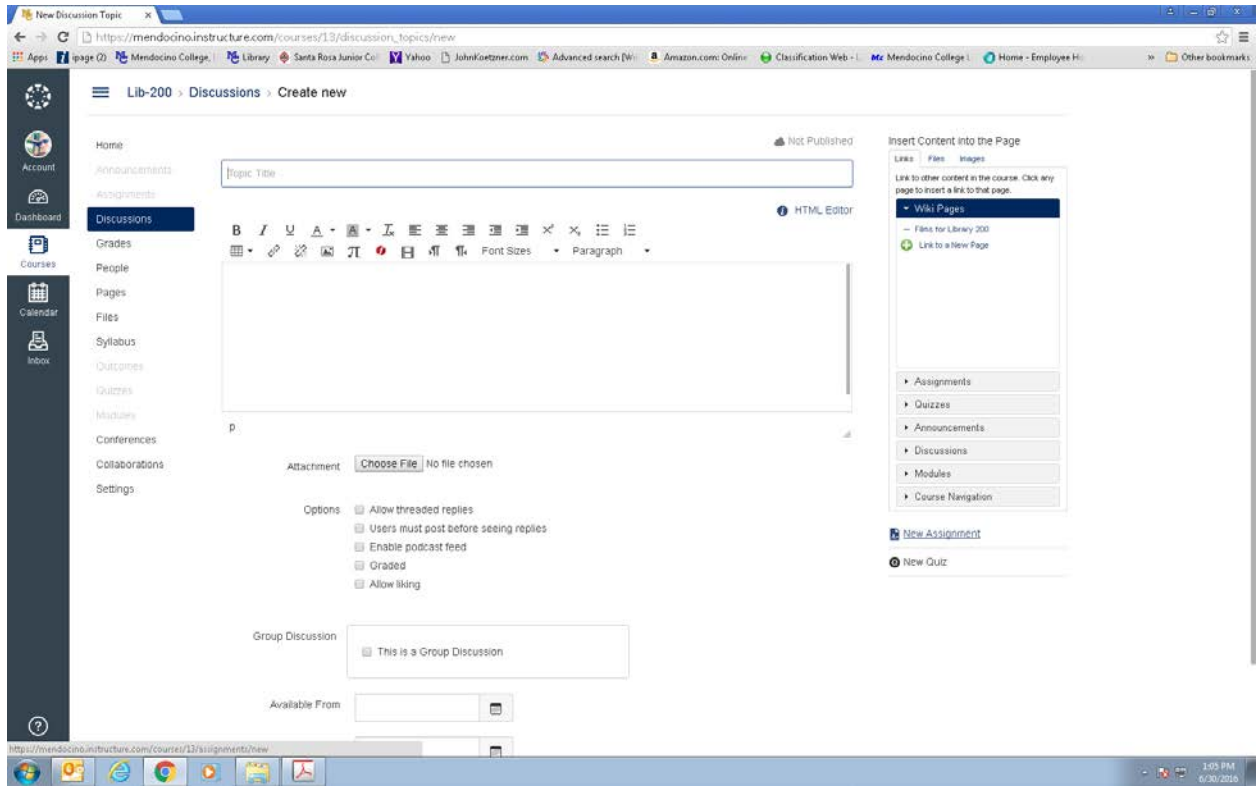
New Discussion Topic ×

https://mendocino.instructure.com/courses/13/discussion_topics/new

Apps ipage (2) Mendocino College, Library Santa Rosa Junior Col Yahoo JohnKoetzner.com Advanced search [W Amazon.com: Online Classification Web - Mendocino College Home - Employee H » Other bookmarks

Account
Dashboard
Courses
Calendar
Inbox

Lib-200 › Discussions › Create new

Home
Announcements
Assignments
Discussions
Grades
People
Pages
Files
Syllabus
Outcomes
Quizzes
Modules
Conferences
Collaborations
Settings

Not Published

Topic Title

HTML Editor

Font Sizes Paragraph

p

Attachment Choose File No file chosen

Options Allow threaded replies
Users must post before seeing replies
Enable podcast feed
Graded
Allow liking

Group Discussion This is a Group Discussion

Available From

Insert Content into the Page
Links Files Images
Link to other content in the course. Click any page to insert a link to that page.
Wiki Pages
Films for Library 200
Link to a New Page
Assignments
Quizzes
Announcements
Discussions
Modules
Course Navigation

New Assignment
New Quiz

https://mendocino.instructure.com/courses/13/assignments/new

1:05 PM
6/30/2016